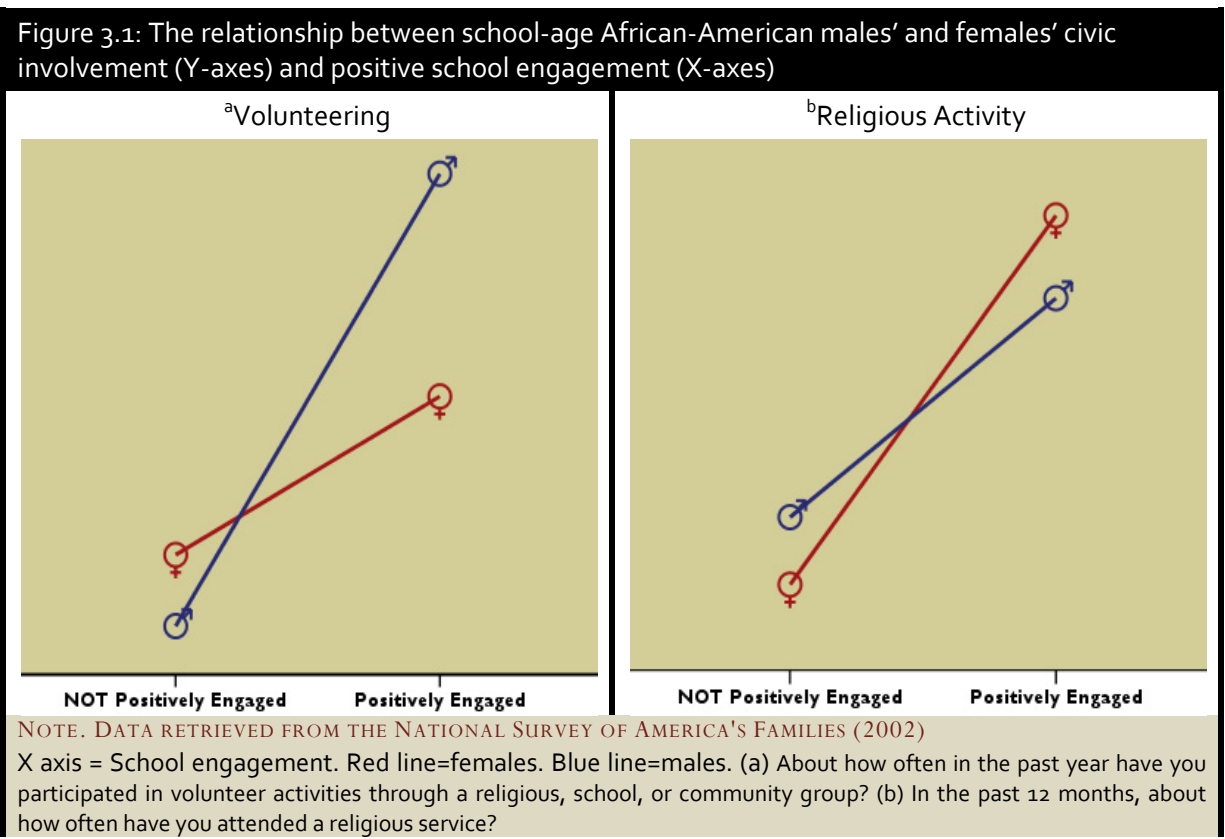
Figure 3.1: The relationship between school-age African-American males' and females' civic involvement (Y-axes) and positive school engagement (X-axes)

$^{a}$Volunteering

♂

♀

♀

♂

NOT Positively Engaged

Positively Engaged

$^{b}$Religious Activity

♀

♂

♂

♀

NOT Positively Engaged

Positively Engaged

NOTE. DATA RETRIEVED FROM THE NATIONAL SURVEY OF AMERICA'S FAMILIES (2002)

X axis = School engagement. Red line=females. Blue line=males. (a) About how often in the past year have you participated in volunteer activities through a religious, school, or community group? (b) In the past 12 months, about how often have you attended a religious service?